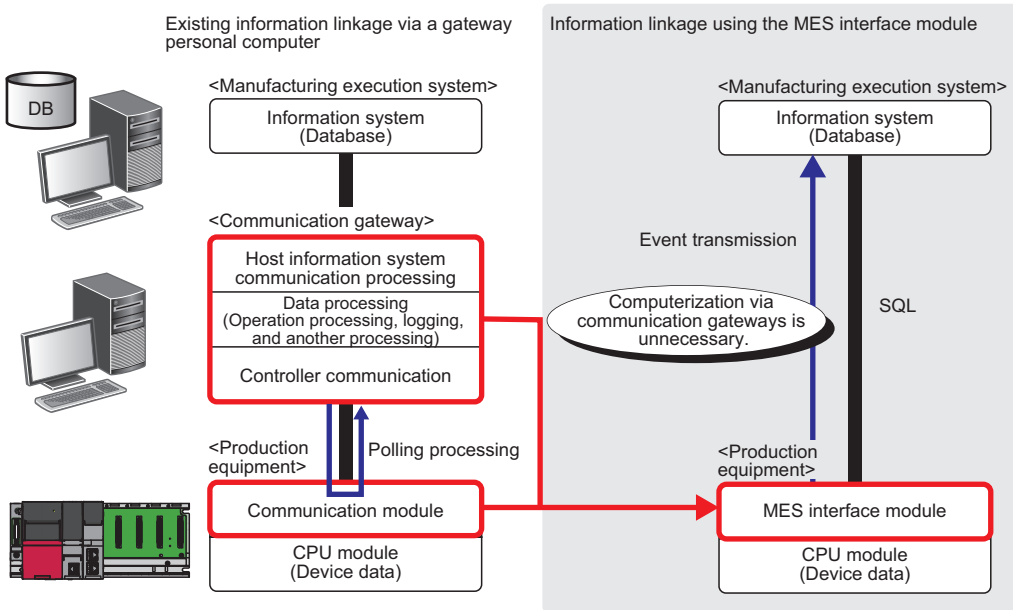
Existing information linkage via a gateway personal computer

Information linkage using the MES interface module

DB

<Manufacturing execution system>

Information system (Database)

<Manufacturing execution system>

Information system (Database)

<Communication gateway>

Host information system communication processing

Data processing (Operation processing, logging, and another processing)

Controller communication

Event transmission

Computerization via communication gateways is unnecessary.

SQL

<Production equipment>

Polling processing

<Production equipment>

Communication module

CPU module (Device data)

MES interface module

CPU module (Device data)